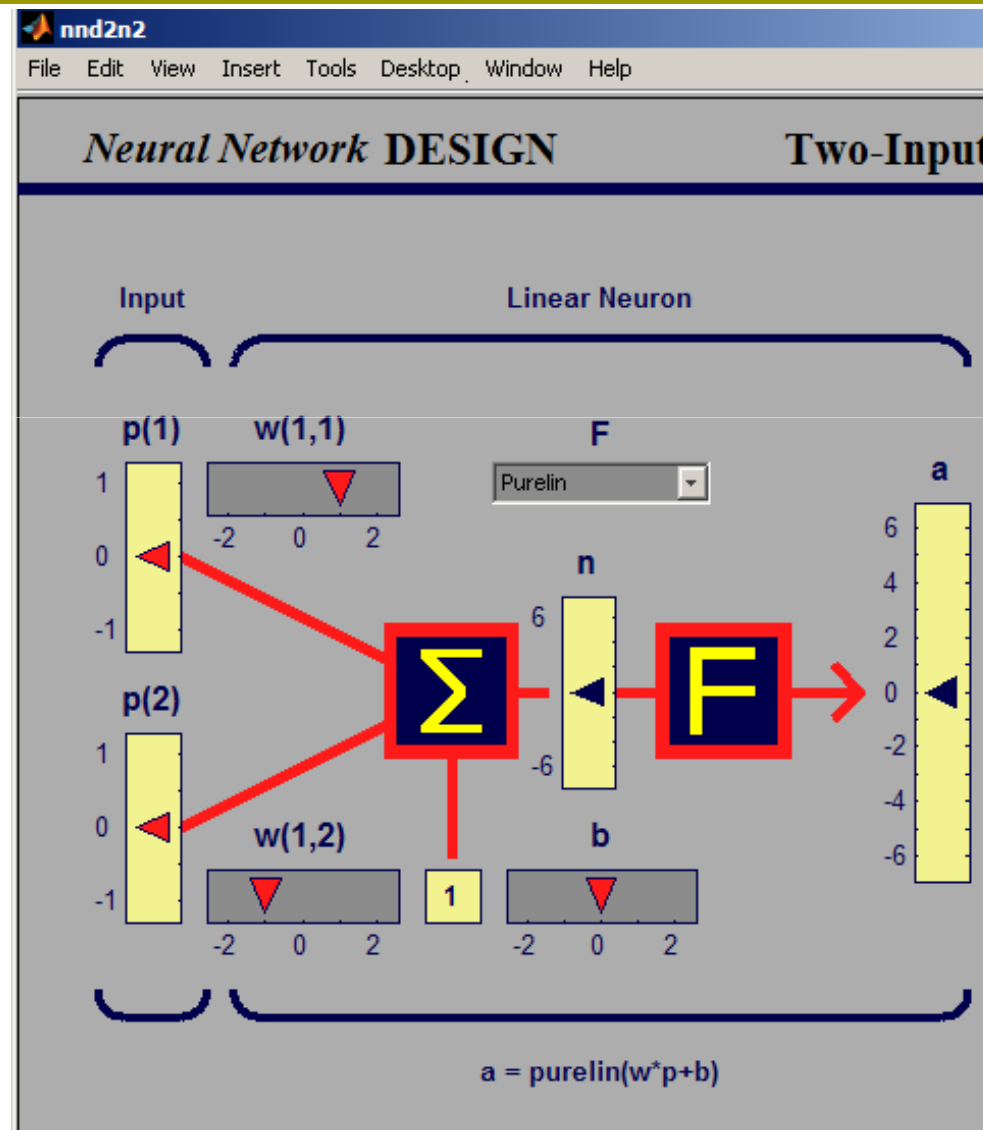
nnd2n2

File Edit View Insert Tools Desktop Window Help

*Neural Network* DESIGN

Two-Input

Input

Linear Neuron

p(1)

w(1,1)

F

Purelin

a

1
0
-1

-2 0 2

n

6
4
2
0
-2
-4
-6

6

$\Sigma$

F

-6

p(2)

1
0
-1

w(1,2)

b

1

-2 0 2

-2 0 2

a = purelin(w*p+b)